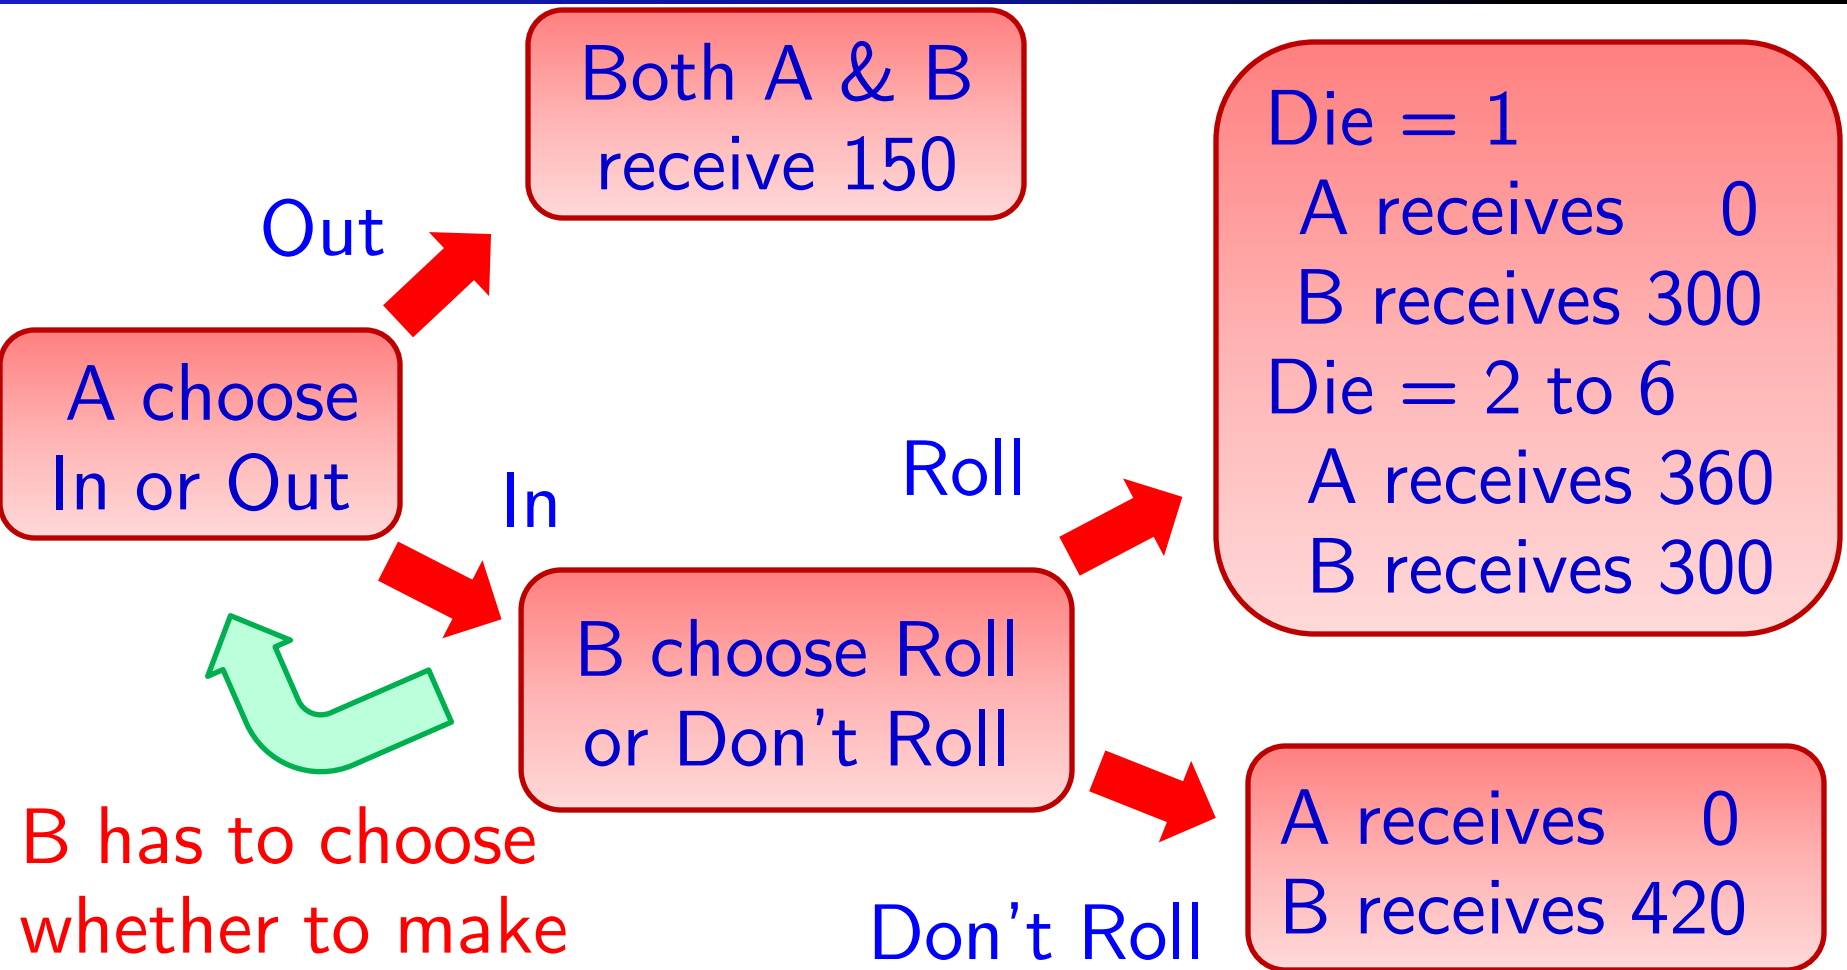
Both A & B receive 150

Out

A choose In or Out

In

Die = 1
A receives 0
B receives 300
Die = 2 to 6
A receives 360
B receives 300

Roll

B choose Roll or Don't Roll

A receives 0
B receives 420

Don't Roll

B has to choose whether to make